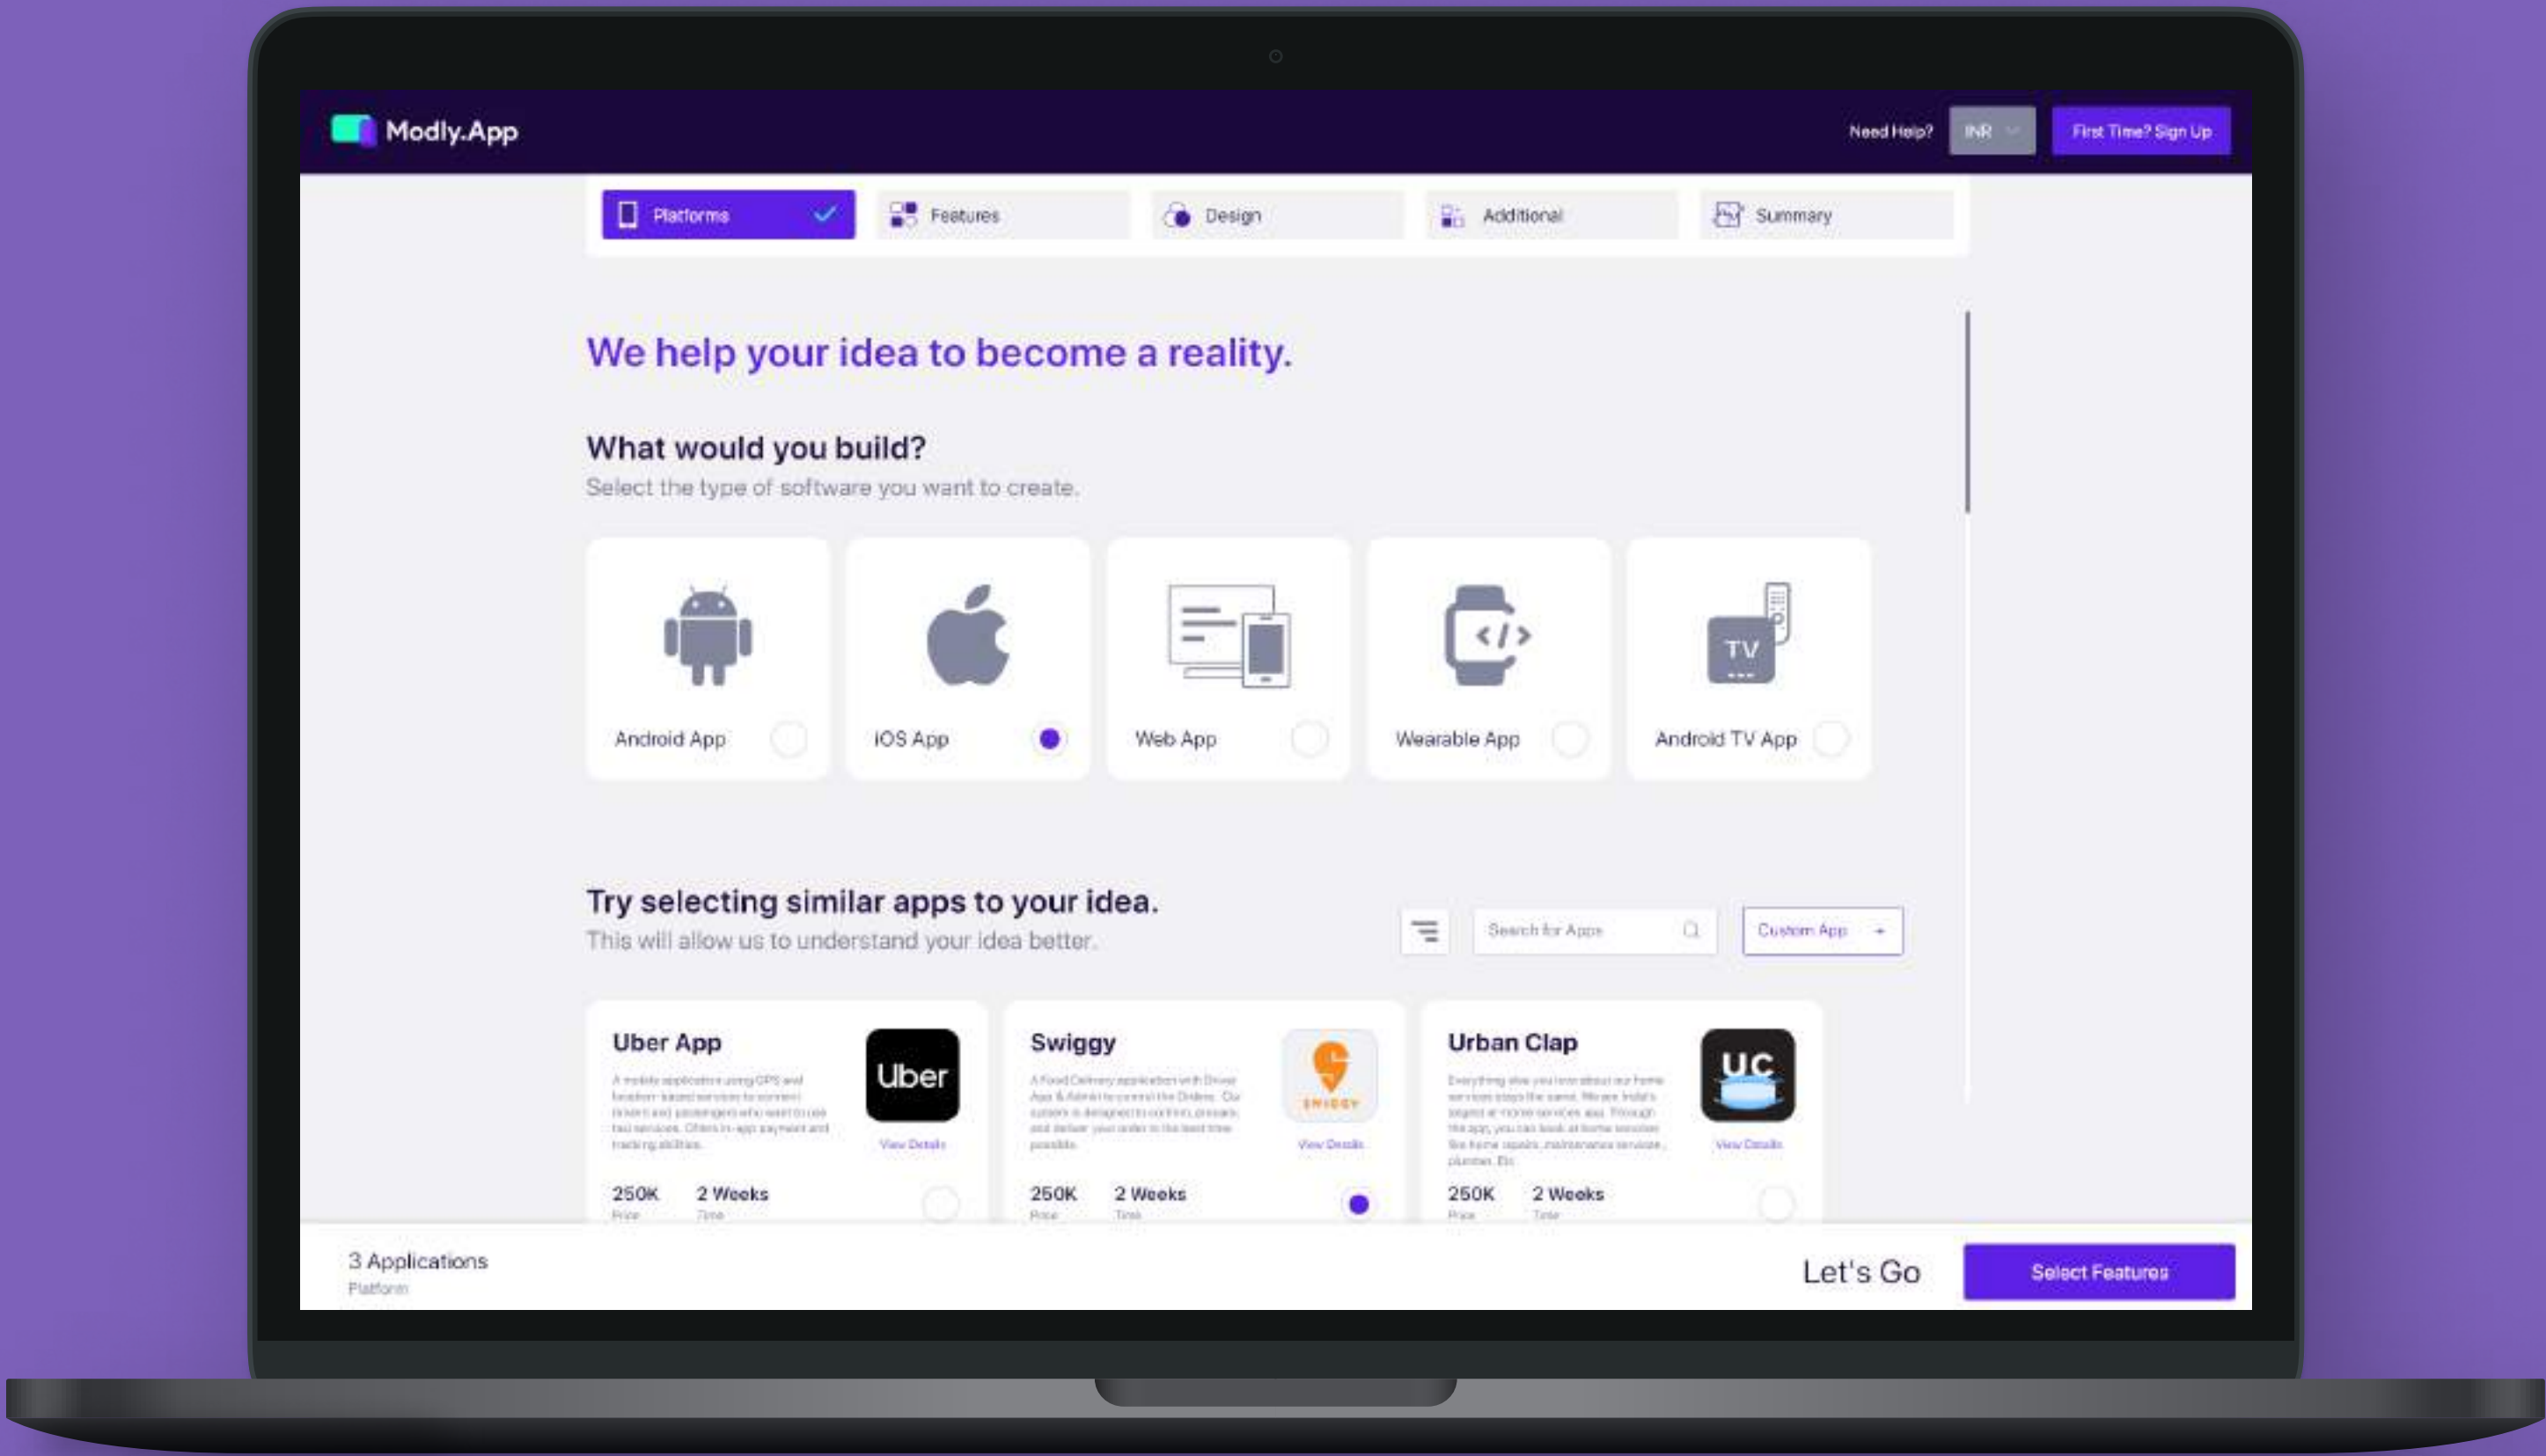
Modly.App

Need Help? INR First Time? Sign Up

Platforms Features Design Additional Summary

We help your idea to become a reality.

What would you build?

Select the type of software you want to create.

Android App
iOS App
Web App
Wearable App
TV
Android TV App

Try selecting similar apps to your idea.

This will allow us to understand your idea better.

Search for Apps

Custom App +

Uber App

A mobile application using GPS and location-based services to connect drivers and passengers who want to use taxi services. Offers in-app payment and tracking abilities.

Uber

View Details

250K Price 2 Weeks Time

Swiggy

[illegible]

SWIGGY

View Details

250K Price 2 Weeks Time

Urban Clap

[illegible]

UC

View Details

250K Price 2 Weeks Time

3 Applications
Platform

Let's Go

Select Features